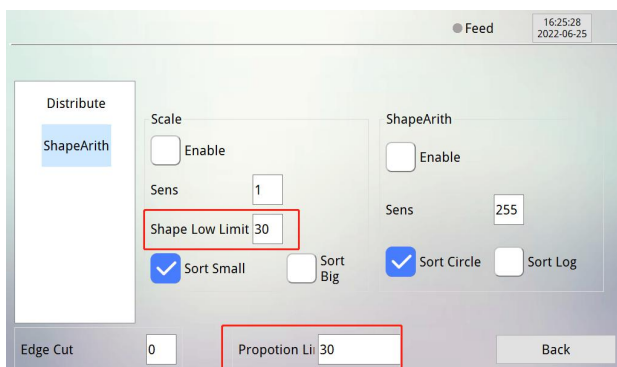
Feed

16:25:28
2022-06-25

Distribute

ShapeArith

Scale

Enable

Sens 1

Shape Low Limit 30

Sort Small

Sort Big

ShapeArith

Enable

Sens 255

Sort Circle

Sort Log

Edge Cut 0

Propotion Li 30

Back